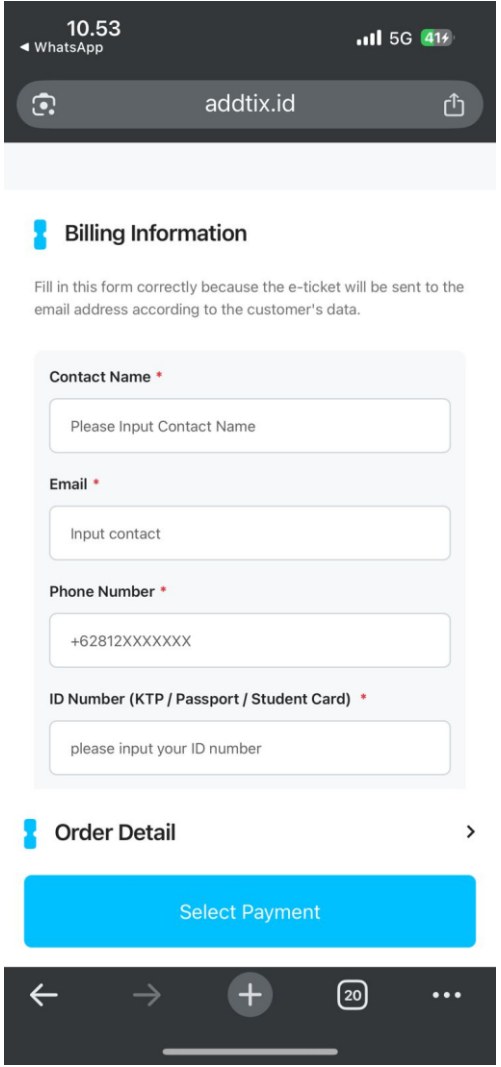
10.53
◄ WhatsApp
5G 41

addtix.id

Billing Information

Fill in this form correctly because the e-ticket will be sent to the email address according to the customer's data.

Contact Name *

Please Input Contact Name

Email *

Input contact

Phone Number *

+62812XXXXXXX

ID Number (KTP / Passport / Student Card) *

please input your ID number

Order Detail

Select Payment

20